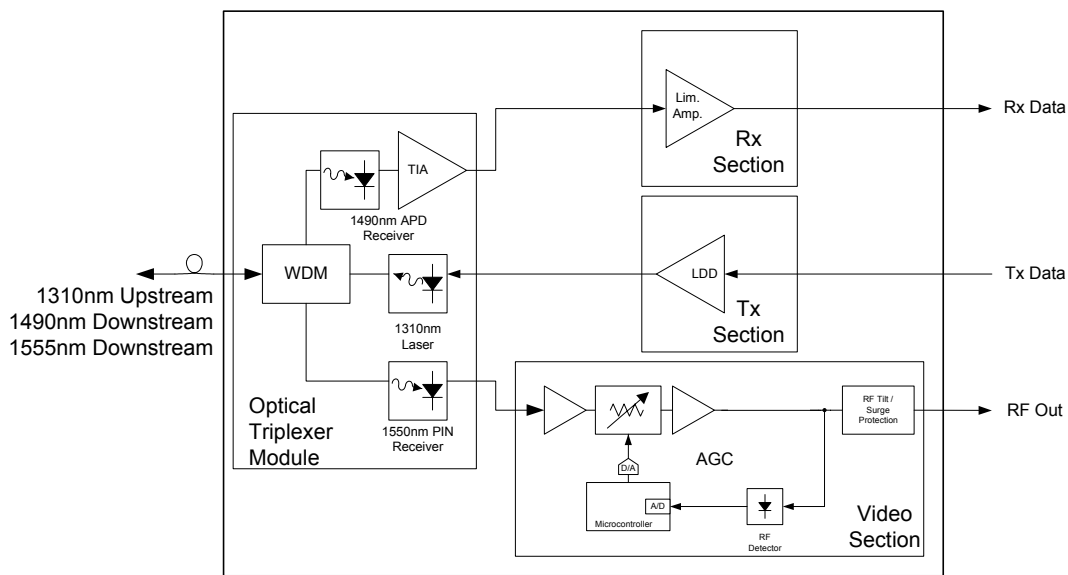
Lim. Amp.

Rx Section

Rx Data

TIA

1490nm APD Receiver

LDD

Tx Section

Tx Data

WDM

1310nm Upstream
1490nm Downstream
1555nm Downstream

1310nm Laser

Optical Triplexer Module

1550nm PIN Receiver

RF Tilt / Surge Protection

RF Out

D/A

AGC

A/D

Microcontroller

RF Detector

Video Section